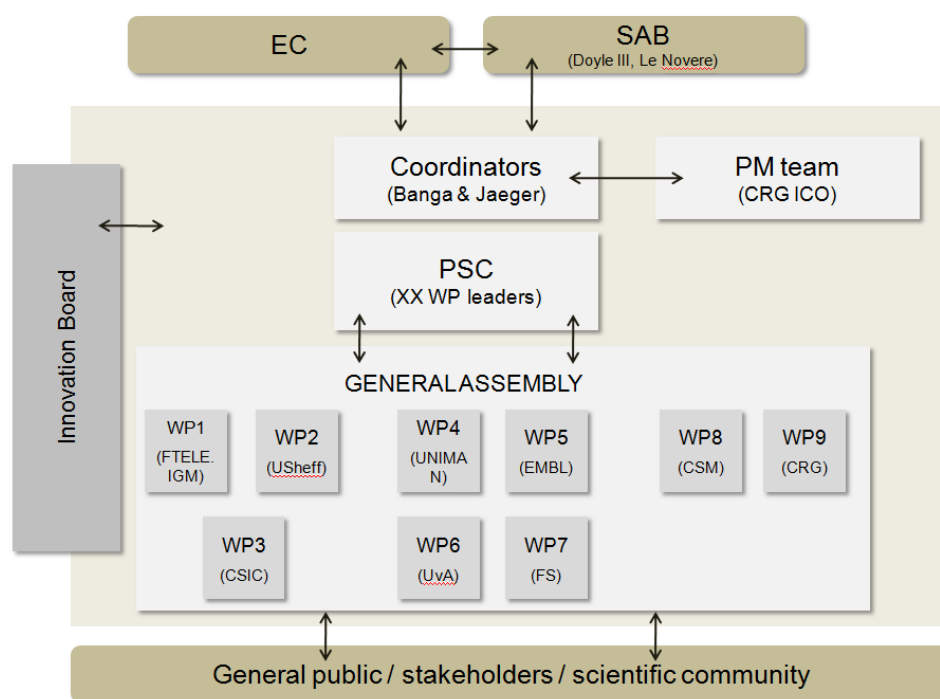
EC

SAB
(Doyle III, Le Novere)

Innovation Board

Coordinators
(Banga & Jaeger)

PM team
(CRG ICO)

PSC
(XX WP leaders)

GENERALASSEMBLY

WP1
(FTELE. IGM)

WP2
(USheff)

WP4
(UNIMAN)

WP5
(EMBL)

WP8
(CSM)

WP9
(CRG)

WP3
(CSIC)

WP6
(UvA)

WP7
(FS)

General public / stakeholders / scientific community